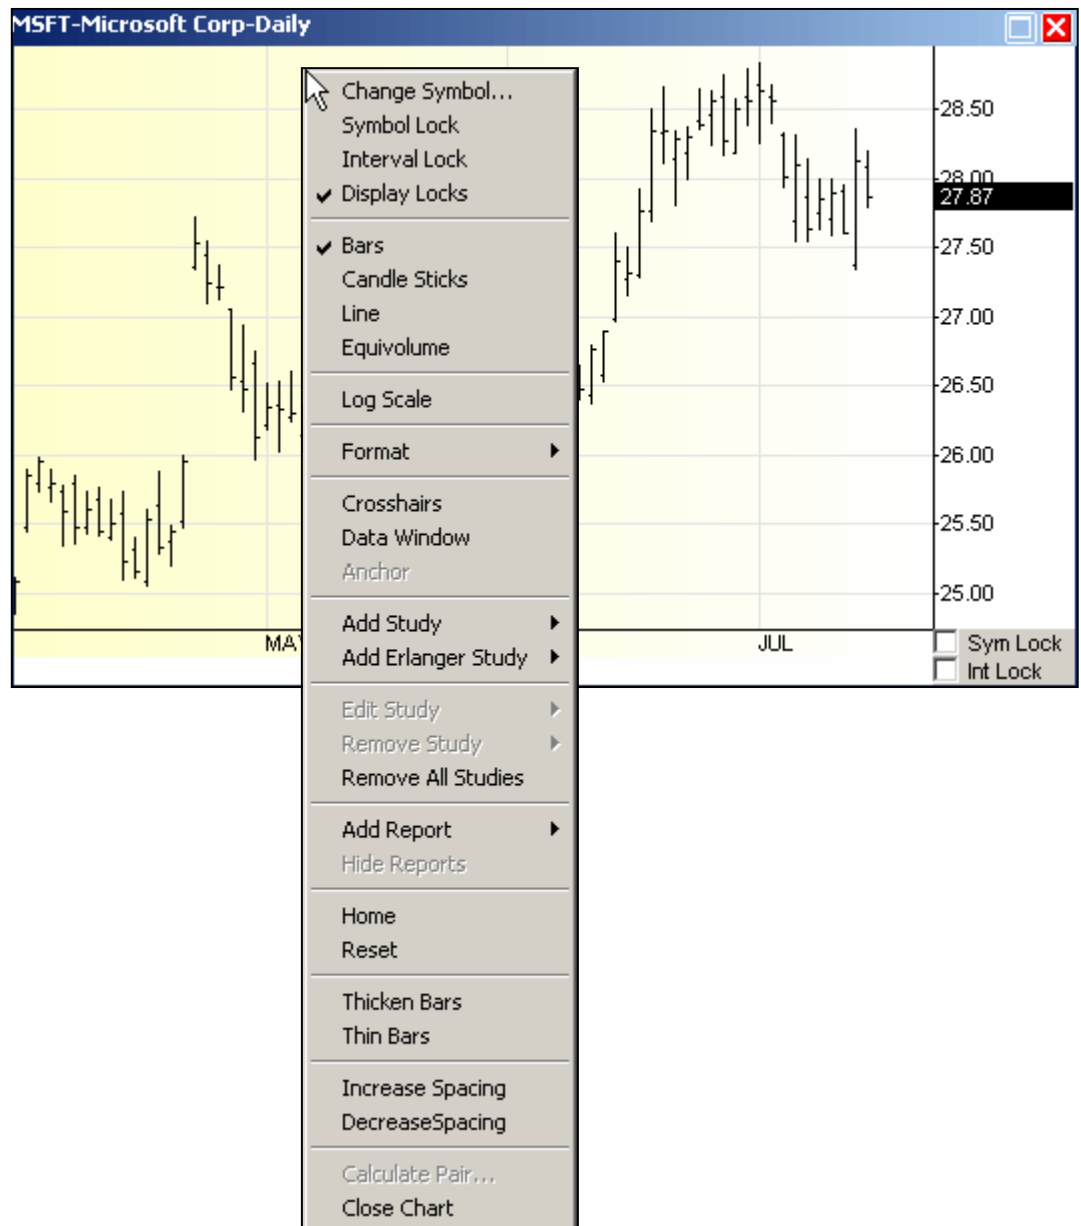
MSFT-Microsoft Corp-Daily

Change Symbol...
Symbol Lock
Interval Lock
✔ Display Locks

✔ Bars
Candle Sticks
Line
Equivolume

Log Scale

Format

Crosshairs
Data Window
Anchor

Add Study
Add Erlanger Study

Edit Study
Remove Study
Remove All Studies

Add Report
Hide Reports

Home
Reset

Thicken Bars
Thin Bars

Increase Spacing
DecreaseSpacing

Calculate Pair...
Close Chart

28.50
28.00
27.87
27.50
27.00
26.50
26.00
25.50
25.00

MAY
JUL

Sym Lock
Int Lock